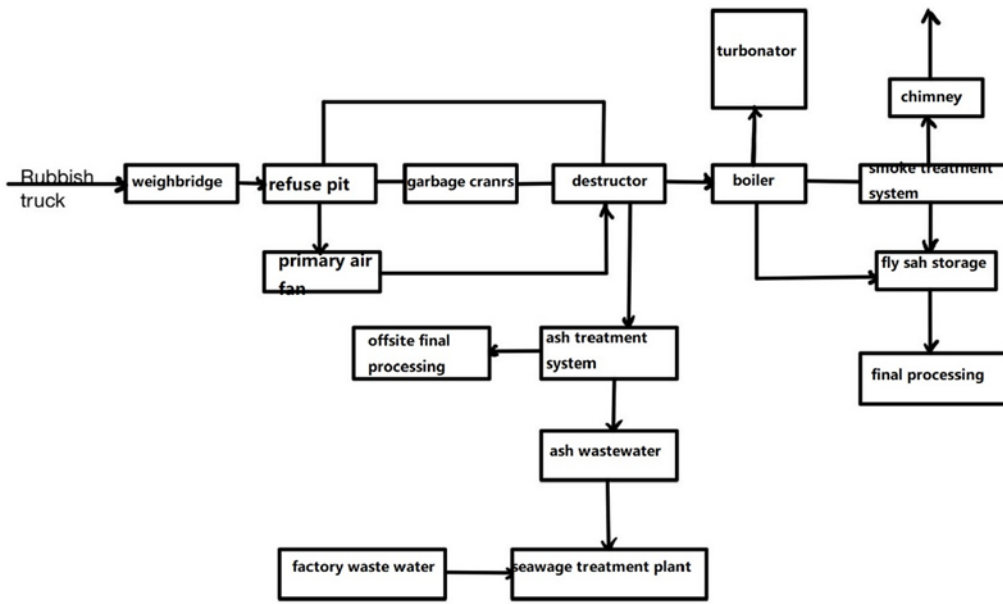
turbonator

chimney

Rubbish truck

weighbridge

refuse pit

garbage cranrs

destructor

boiler

smoke treatment system

primary air fan

fly sah storage

offsite final processing

ash treatment system

final processing

ash wastewater

factory waste water

seawage treatment plant